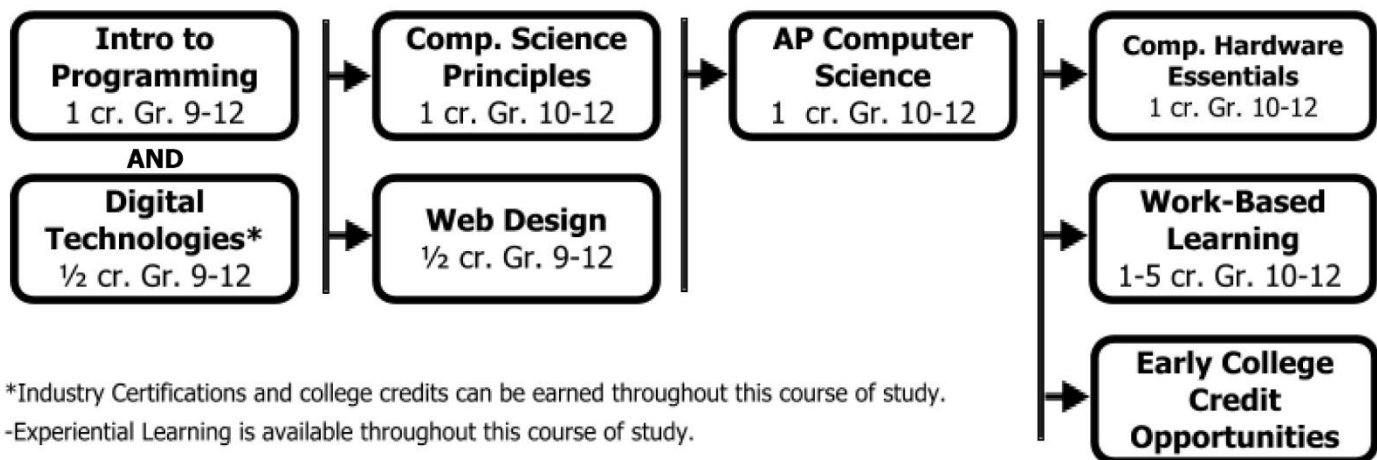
Intro to Programming
1 cr. Gr. 9-12

AND

Digital Technologies*
½ cr. Gr. 9-12

Comp. Science Principles
1 cr. Gr. 10-12

Web Design
½ cr. Gr. 9-12

AP Computer Science
1 cr. Gr. 10-12

Comp. Hardware Essentials
1 cr. Gr. 10-12

Work-Based Learning
1-5 cr. Gr. 10-12

Early College Credit Opportunities

*Industry Certifications and college credits can be earned throughout this course of study.
-Experiential Learning is available throughout this course of study.